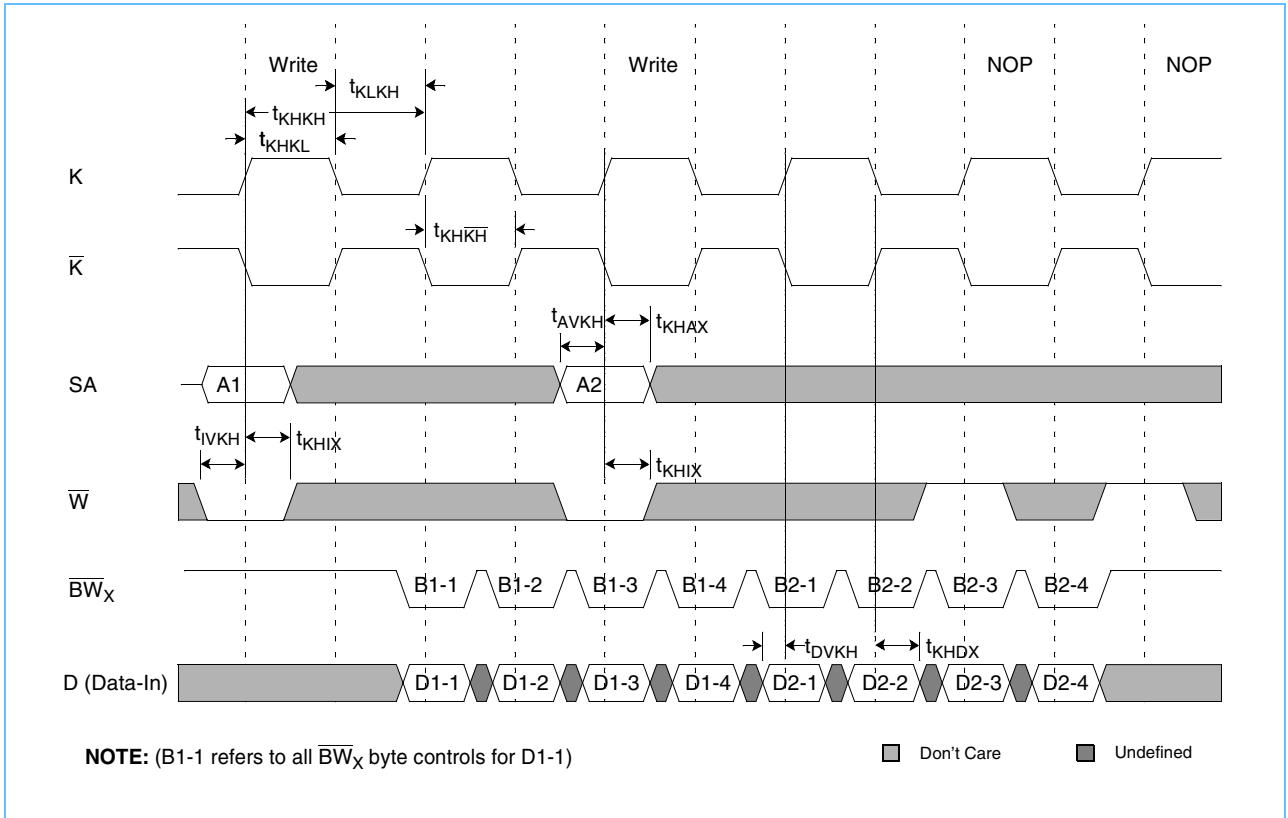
Write

Write

NOP

NOP

$t_{KLKH}$

$t_{KHKH}$

$t_{KHKL}$

K

$t_{KH\overline{KH}}$

$\overline{K}$

$t_{AVKH}$

$t_{KHAX}$

SA

A1

A2

$t_{IVKH}$

$t_{KHIX}$

$t_{KHIX}$

$\overline{W}$

$\overline{BW}_X$

B1-1

B1-2

B1-3

B1-4

B2-1

B2-2

B2-3

B2-4

$t_{DVKH}$

$t_{KHDX}$

D (Data-In)

D1-1

D1-2

D1-3

D1-4

D2-1

D2-2

D2-3

D2-4

**NOTE:** (B1-1 refers to all $\overline{BW}_X$ byte controls for D1-1)

Don't Care

Undefined